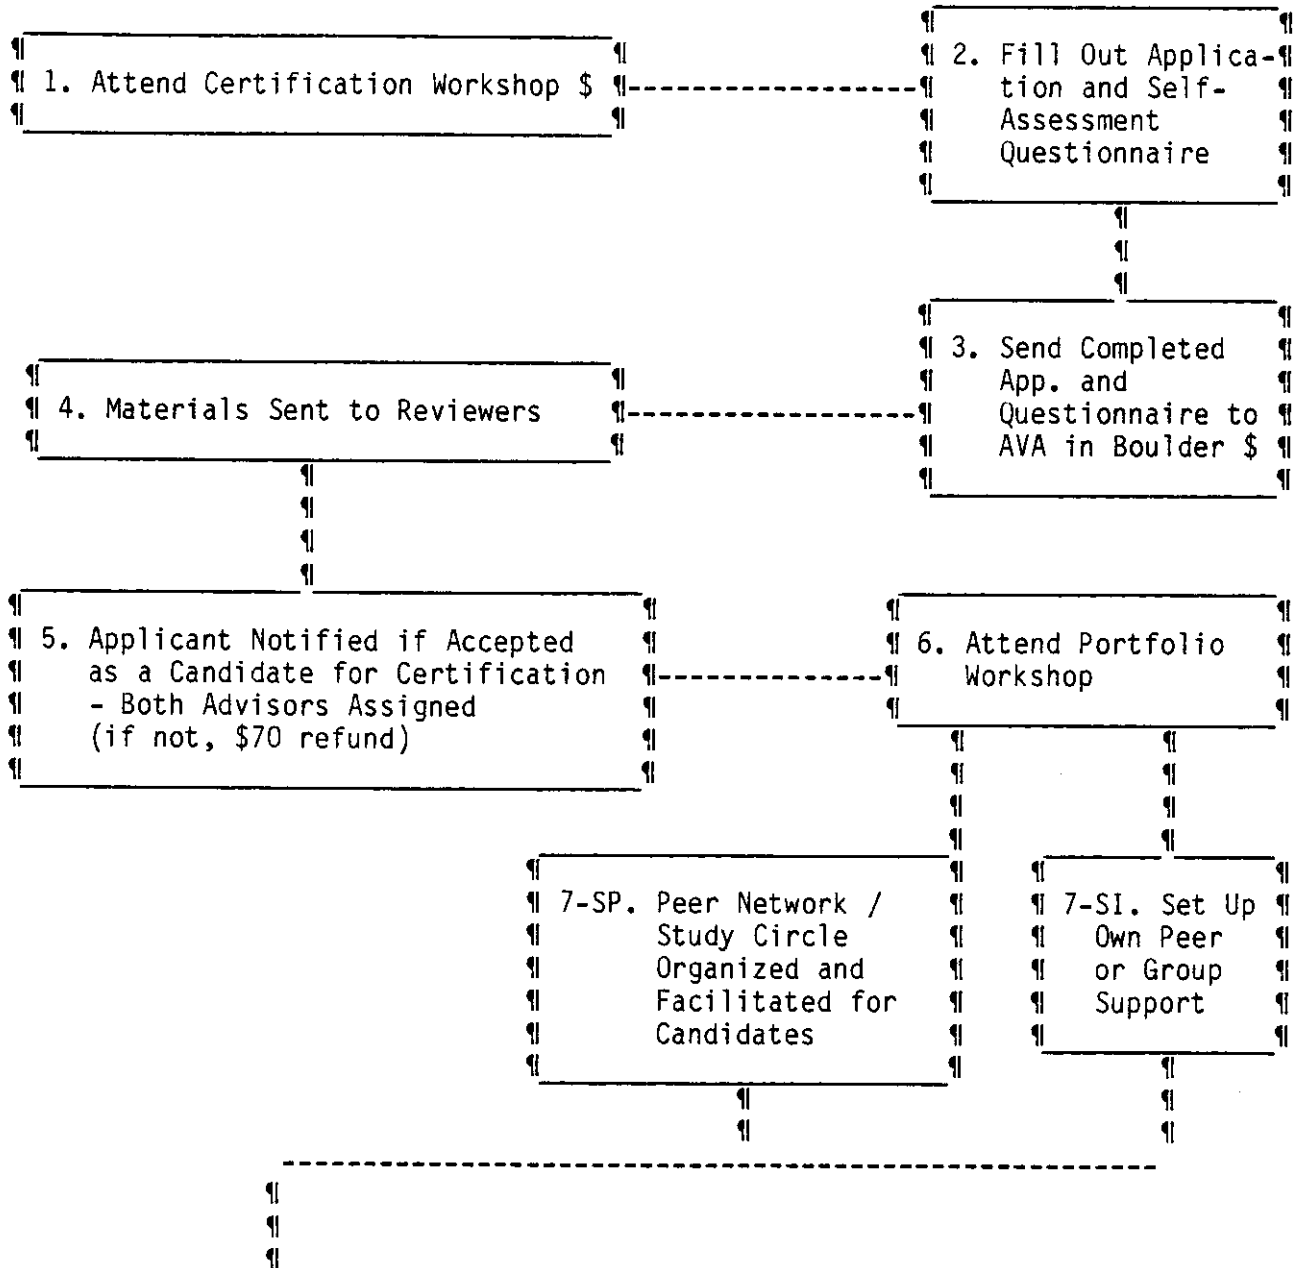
1. Attend Certification Workshop $

2. Fill Out Application and Self-Assessment Questionnaire

3. Send Completed App. and Questionnaire to AVA in Boulder $

4. Materials Sent to Reviewers

5. Applicant Notified if Accepted as a Candidate for Certification - Both Advisors Assigned (if not, \$70 refund)

6. Attend Portfolio Workshop

7-SP. Peer Network / Study Circle Organized and Facilitated for Candidates

7-SI. Set Up Own Peer or Group Support